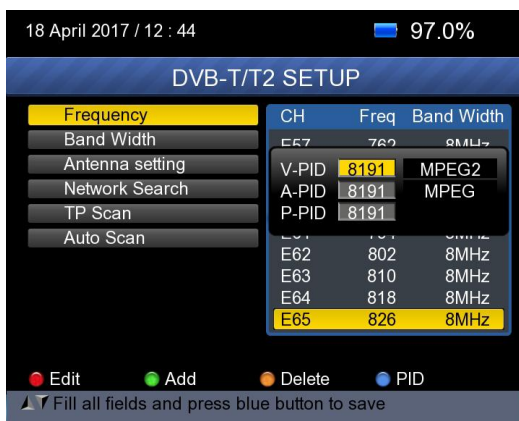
18 April 2017 / 12 : 44

97.0%

DVB-T/T2 SETUP

Frequency
Band Width
Antenna setting
Network Search
TP Scan
Auto Scan

| CH | Freq | Band Width |
|---|---|---|
| E57 | 762 | 8MHz |
| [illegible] | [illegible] | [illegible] |
| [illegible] | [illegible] | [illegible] |
| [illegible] | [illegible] | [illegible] |
| E61 | 794 | 8MHz |
| E62 | 802 | 8MHz |
| E63 | 810 | 8MHz |
| E64 | 818 | 8MHz |
| E65 | 826 | 8MHz |

V-PID 8191 MPEG2
A-PID 8191 MPEG
P-PID 8191

Edit Add Delete PID

Fill all fields and press blue button to save